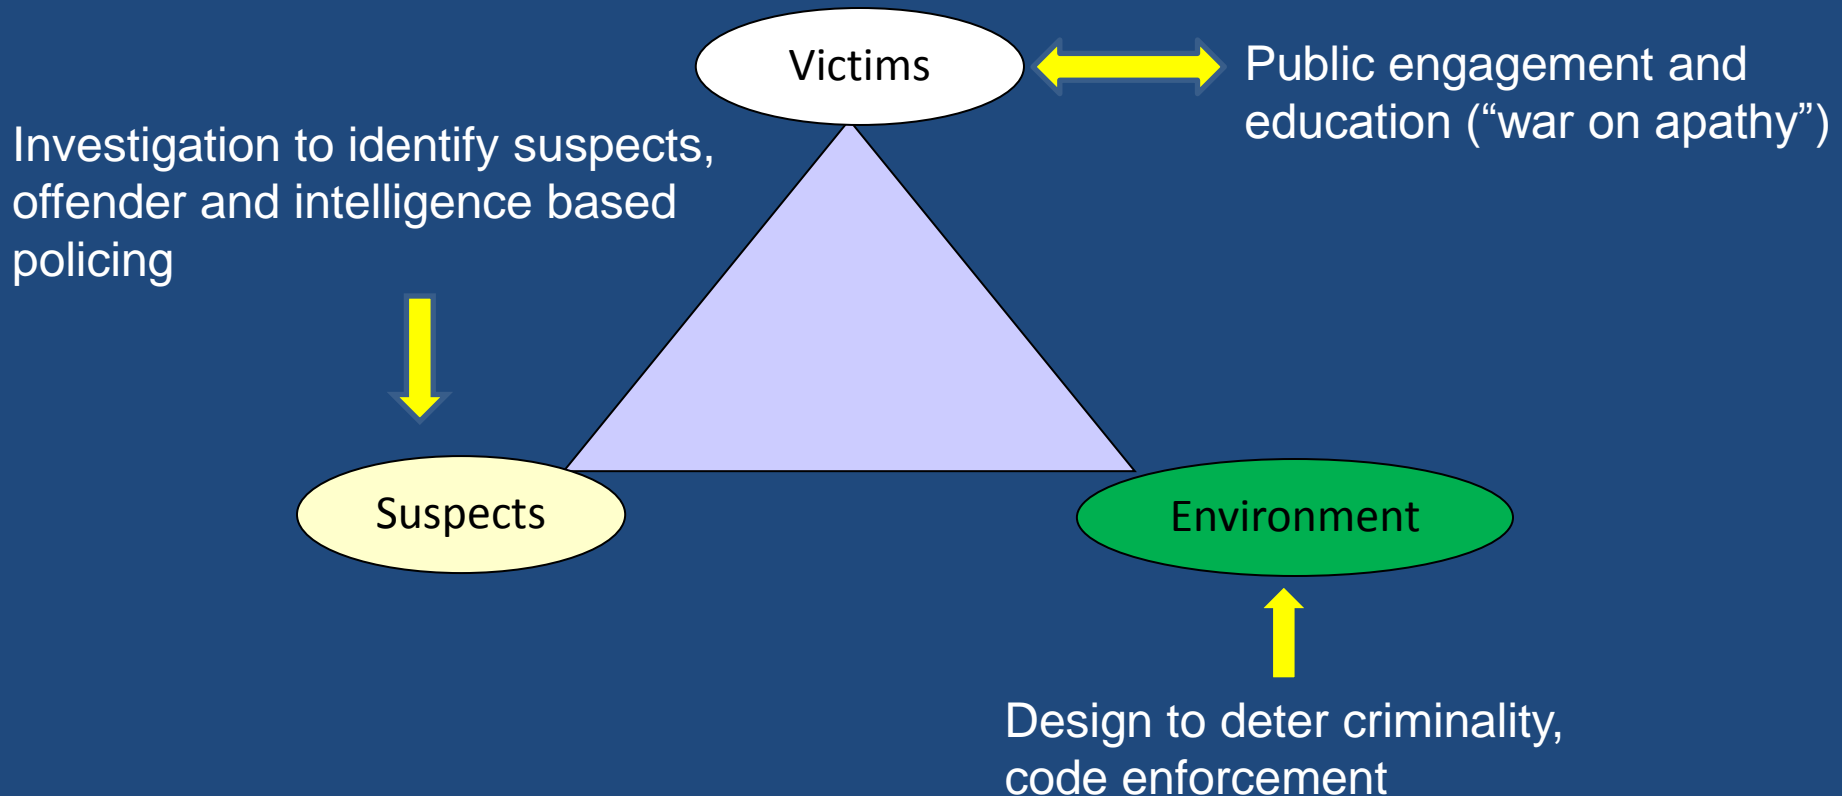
Victims

Public engagement and education (“war on apathy”)

Investigation to identify suspects, offender and intelligence based policing

Suspects

Environment

Design to deter criminality, code enforcement